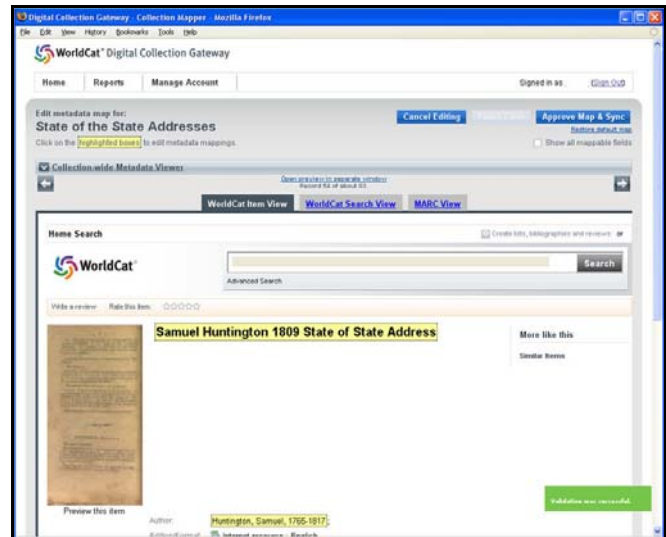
Digital Collection Gateway - Collection Mapper - Mozilla Firefox
File Edit View History Bookmarks Tools Help

WorldCat Digital Collection Gateway

Home Reports Manage Account Signed in as: (Sign Out)

Edit metadata map for:
State of the State Addresses
Click on the highlighted boxes to edit metadata mappings.

Cancel Editing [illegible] Approve Map & Sync
Restore default map
Show all mappable fields

Collection-wide Metadata Viewer

Open preview in separate window
Record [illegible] of about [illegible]

WorldCat Item View WorldCat Search View MARC View

Home Search
Create lists, bibliographies and reviews: or

WorldCat

Search
Advanced Search

Write a review Rate this item:

Samuel Huntington 1809 State of State Address

More like this
Similar Items

Preview this item

Author: Huntington, Samuel, 1765-1817;
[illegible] Internet resource : English

Validation was successful.